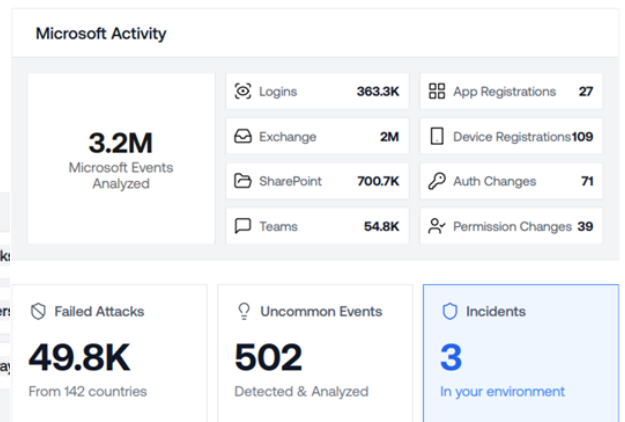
Microsoft Activity

3.2M
Microsoft Events Analyzed

Logins 363.3K
Exchange 2M
SharePoint 700.7K
Teams 54.8K

App Registrations 27
Device Registrations 109
Auth Changes 71
Permission Changes 39

ks
rs
ay

Failed Attacks
49.8K
From 142 countries

Uncommon Events
502
Detected & Analyzed

Incidents
3
In your environment